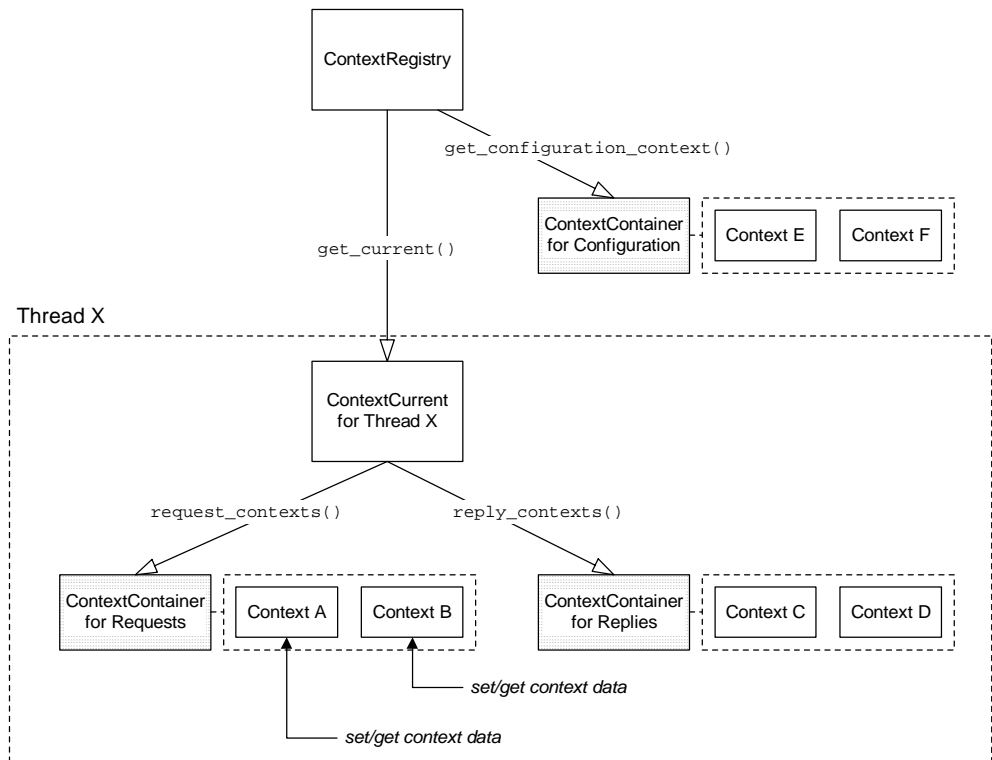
ContextRegistry

get_configuration_context()

ContextContainer for Configuration

Context E

Context F

get_current()

Thread X

ContextCurrent for Thread X

request_contexts()

reply_contexts()

ContextContainer for Requests

Context A

Context B

ContextContainer for Replies

Context C

Context D

set/get context data

set/get context data